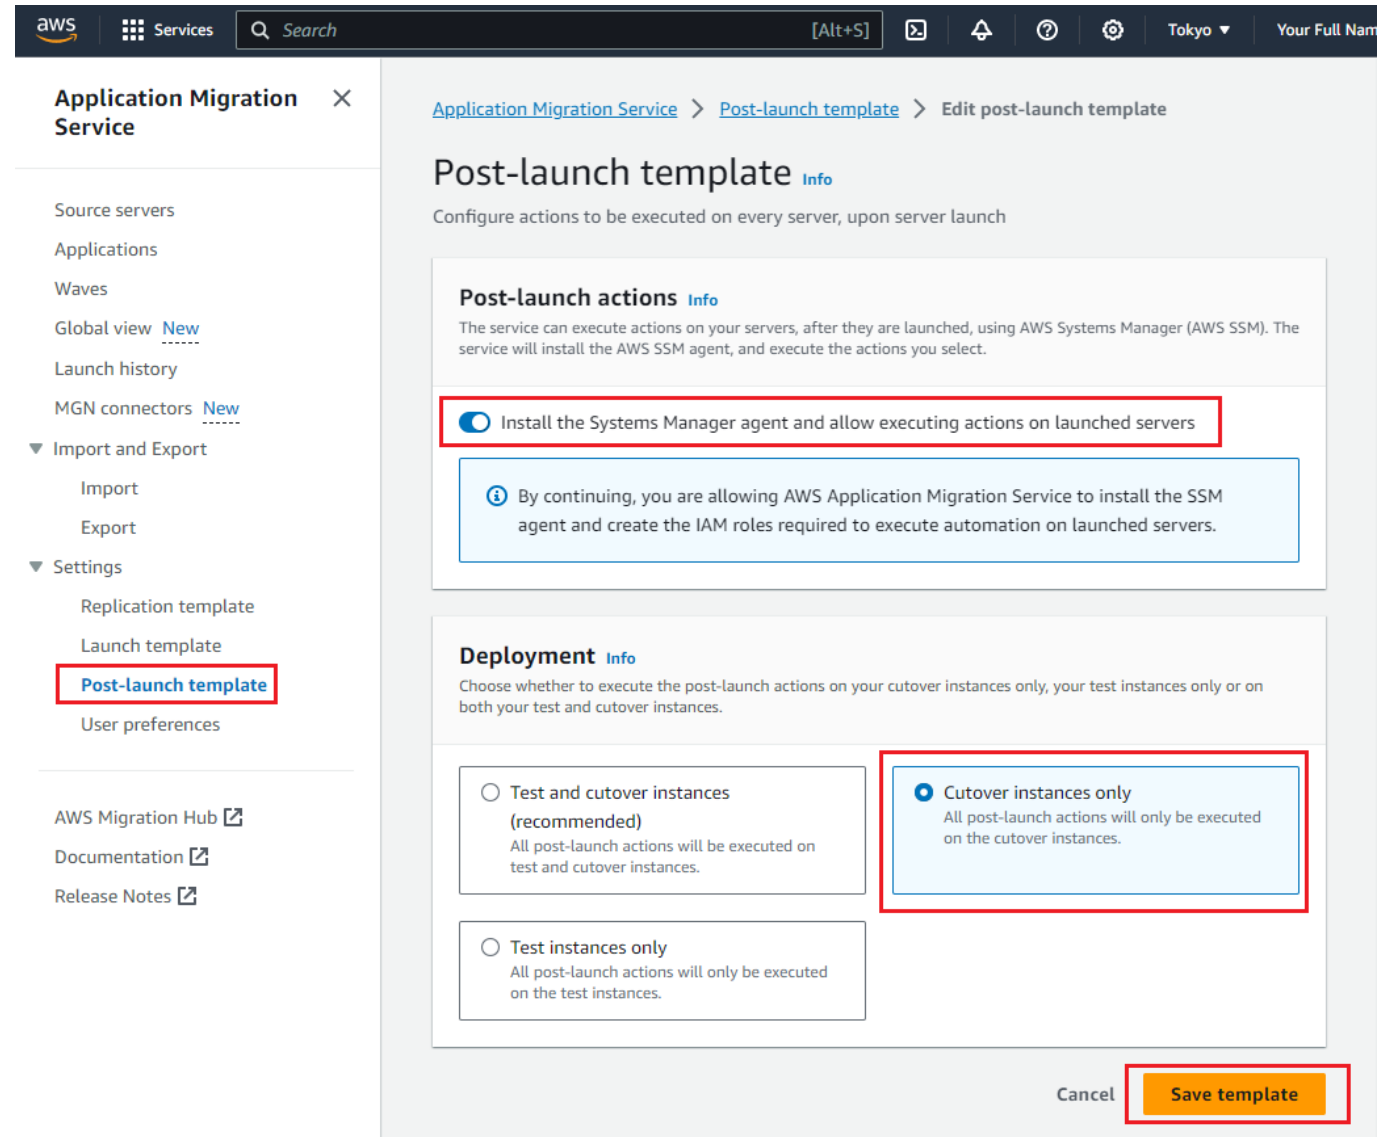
aws Services Search [Alt+S] Tokyo ▼ Your Full Nam

Application Migration Service

Source servers
Applications
Waves
Global view New
Launch history
MGN connectors New
Import and Export
Import
Export
Settings
Replication template
Launch template
Post-launch template
User preferences

AWS Migration Hub
Documentation
Release Notes

Application Migration Service > Post-launch template > Edit post-launch template

Post-launch template Info

Configure actions to be executed on every server, upon server launch

Post-launch actions Info

The service can execute actions on your servers, after they are launched, using AWS Systems Manager (AWS SSM). The service will install the AWS SSM agent, and execute the actions you select.

Install the Systems Manager agent and allow executing actions on launched servers

By continuing, you are allowing AWS Application Migration Service to install the SSM agent and create the IAM roles required to execute automation on launched servers.

Deployment Info

Choose whether to execute the post-launch actions on your cutover instances only, your test instances only or on both your test and cutover instances.

Test and cutover instances (recommended)
All post-launch actions will be executed on test and cutover instances.

Cutover instances only
All post-launch actions will only be executed on the cutover instances.

Test instances only
All post-launch actions will only be executed on the test instances.

Cancel Save template